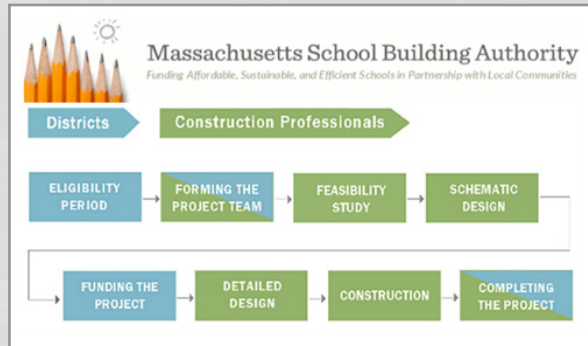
Massachusetts School Building Authority
Funding Affordable, Sustainable, and Efficient Schools in Partnership with Local Communities

Districts

Construction Professionals

ELIGIBILITY PERIOD

FORMING THE PROJECT TEAM

FEASIBILITY STUDY

SCHEMATIC DESIGN

FUNDING THE PROJECT

DETAILED DESIGN

CONSTRUCTION

COMPLETING THE PROJECT